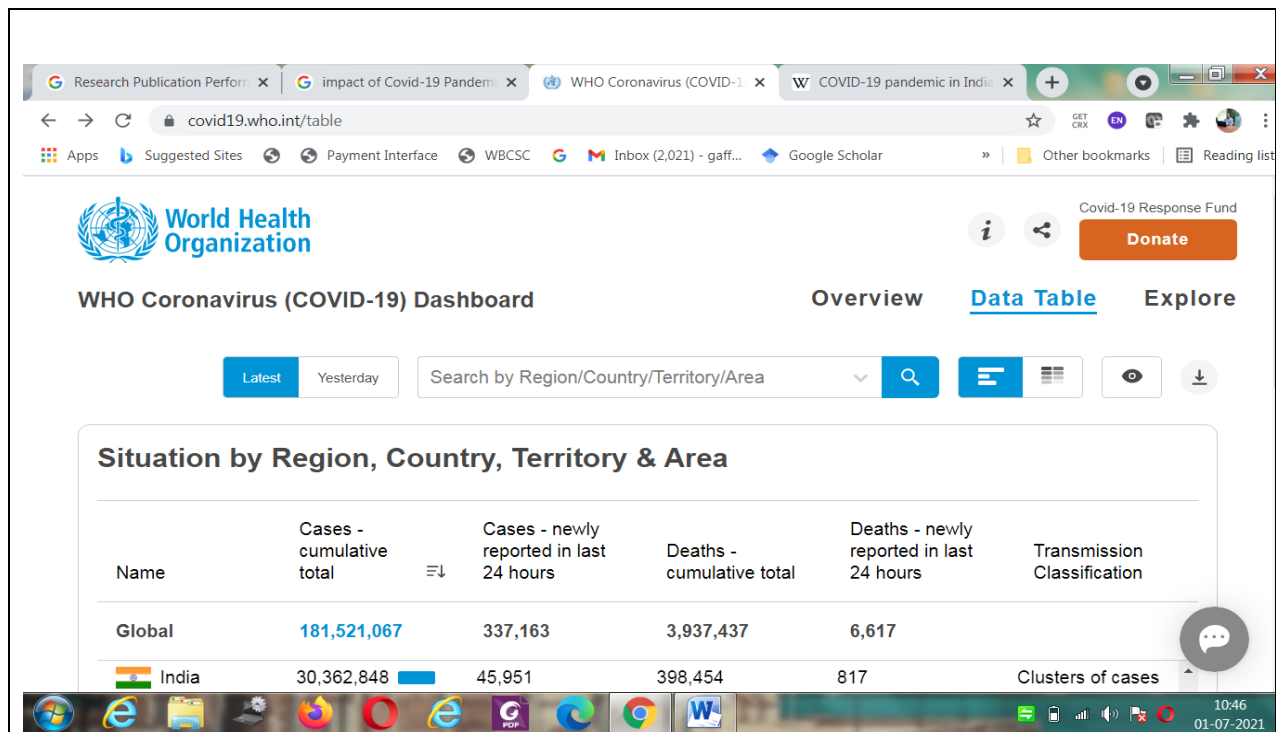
Research Publication Perform ×
impact of Covid-19 Pandemi ×
WHO Coronavirus (COVID-1 ×
COVID-19 pandemic in India ×

covid19.who.int/table

GET CRX EN

Apps Suggested Sites Payment Interface WBCSC Inbox (2,021) - gaff... Google Scholar » Other bookmarks Reading list

World Health Organization

Covid-19 Response Fund
Donate

WHO Coronavirus (COVID-19) Dashboard

Overview Data Table Explore

Latest Yesterday Search by Region/Country/Territory/Area

Situation by Region, Country, Territory & Area

| Name | Cases - cumulative total | Cases - newly reported in last 24 hours | Deaths - cumulative total | Deaths - newly reported in last 24 hours | Transmission Classification |
|---|---|---|---|---|---|
| Global | 181,521,067 | 337,163 | 3,937,437 | 6,617 | |
| India | 30,362,848 | 45,951 | 398,454 | 817 | Clusters of cases |

10:46
01-07-2021